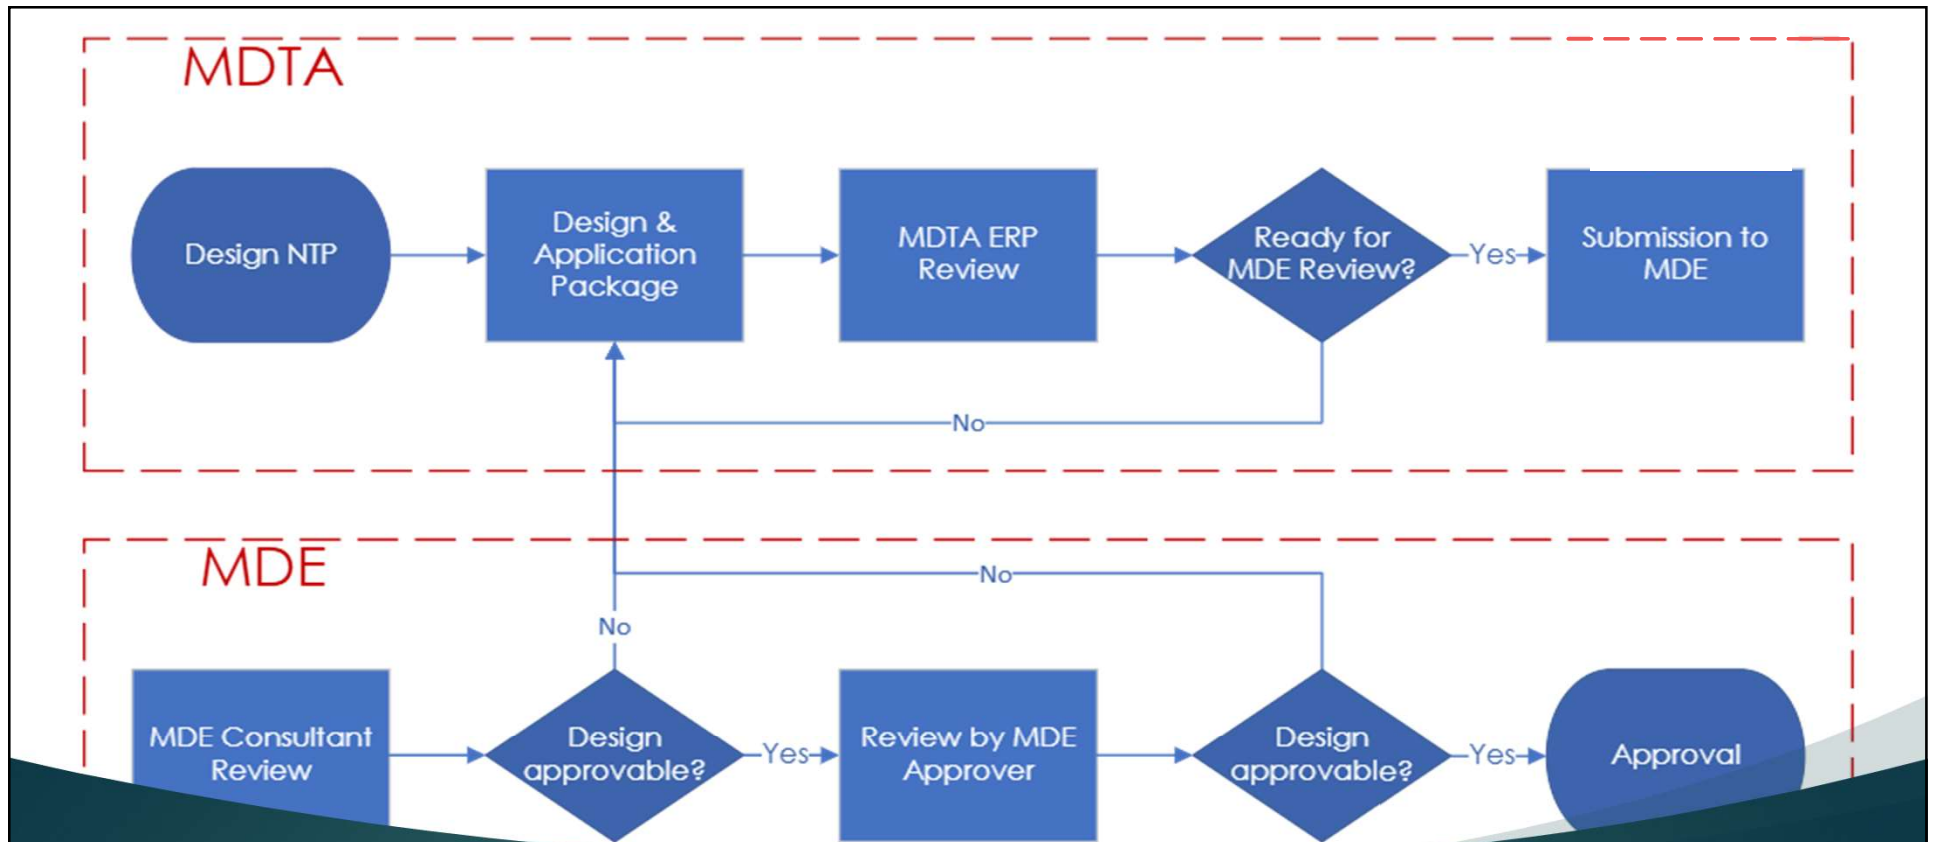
MDTA

Design NTP

Design & Application Package

MDTA ERP Review

Ready for MDE Review?

Yes

Submission to MDE

No

MDE

No

No

MDE Consultant Review

Design approvable?

Yes

Review by MDE Approver

Design approvable?

Yes

Approval